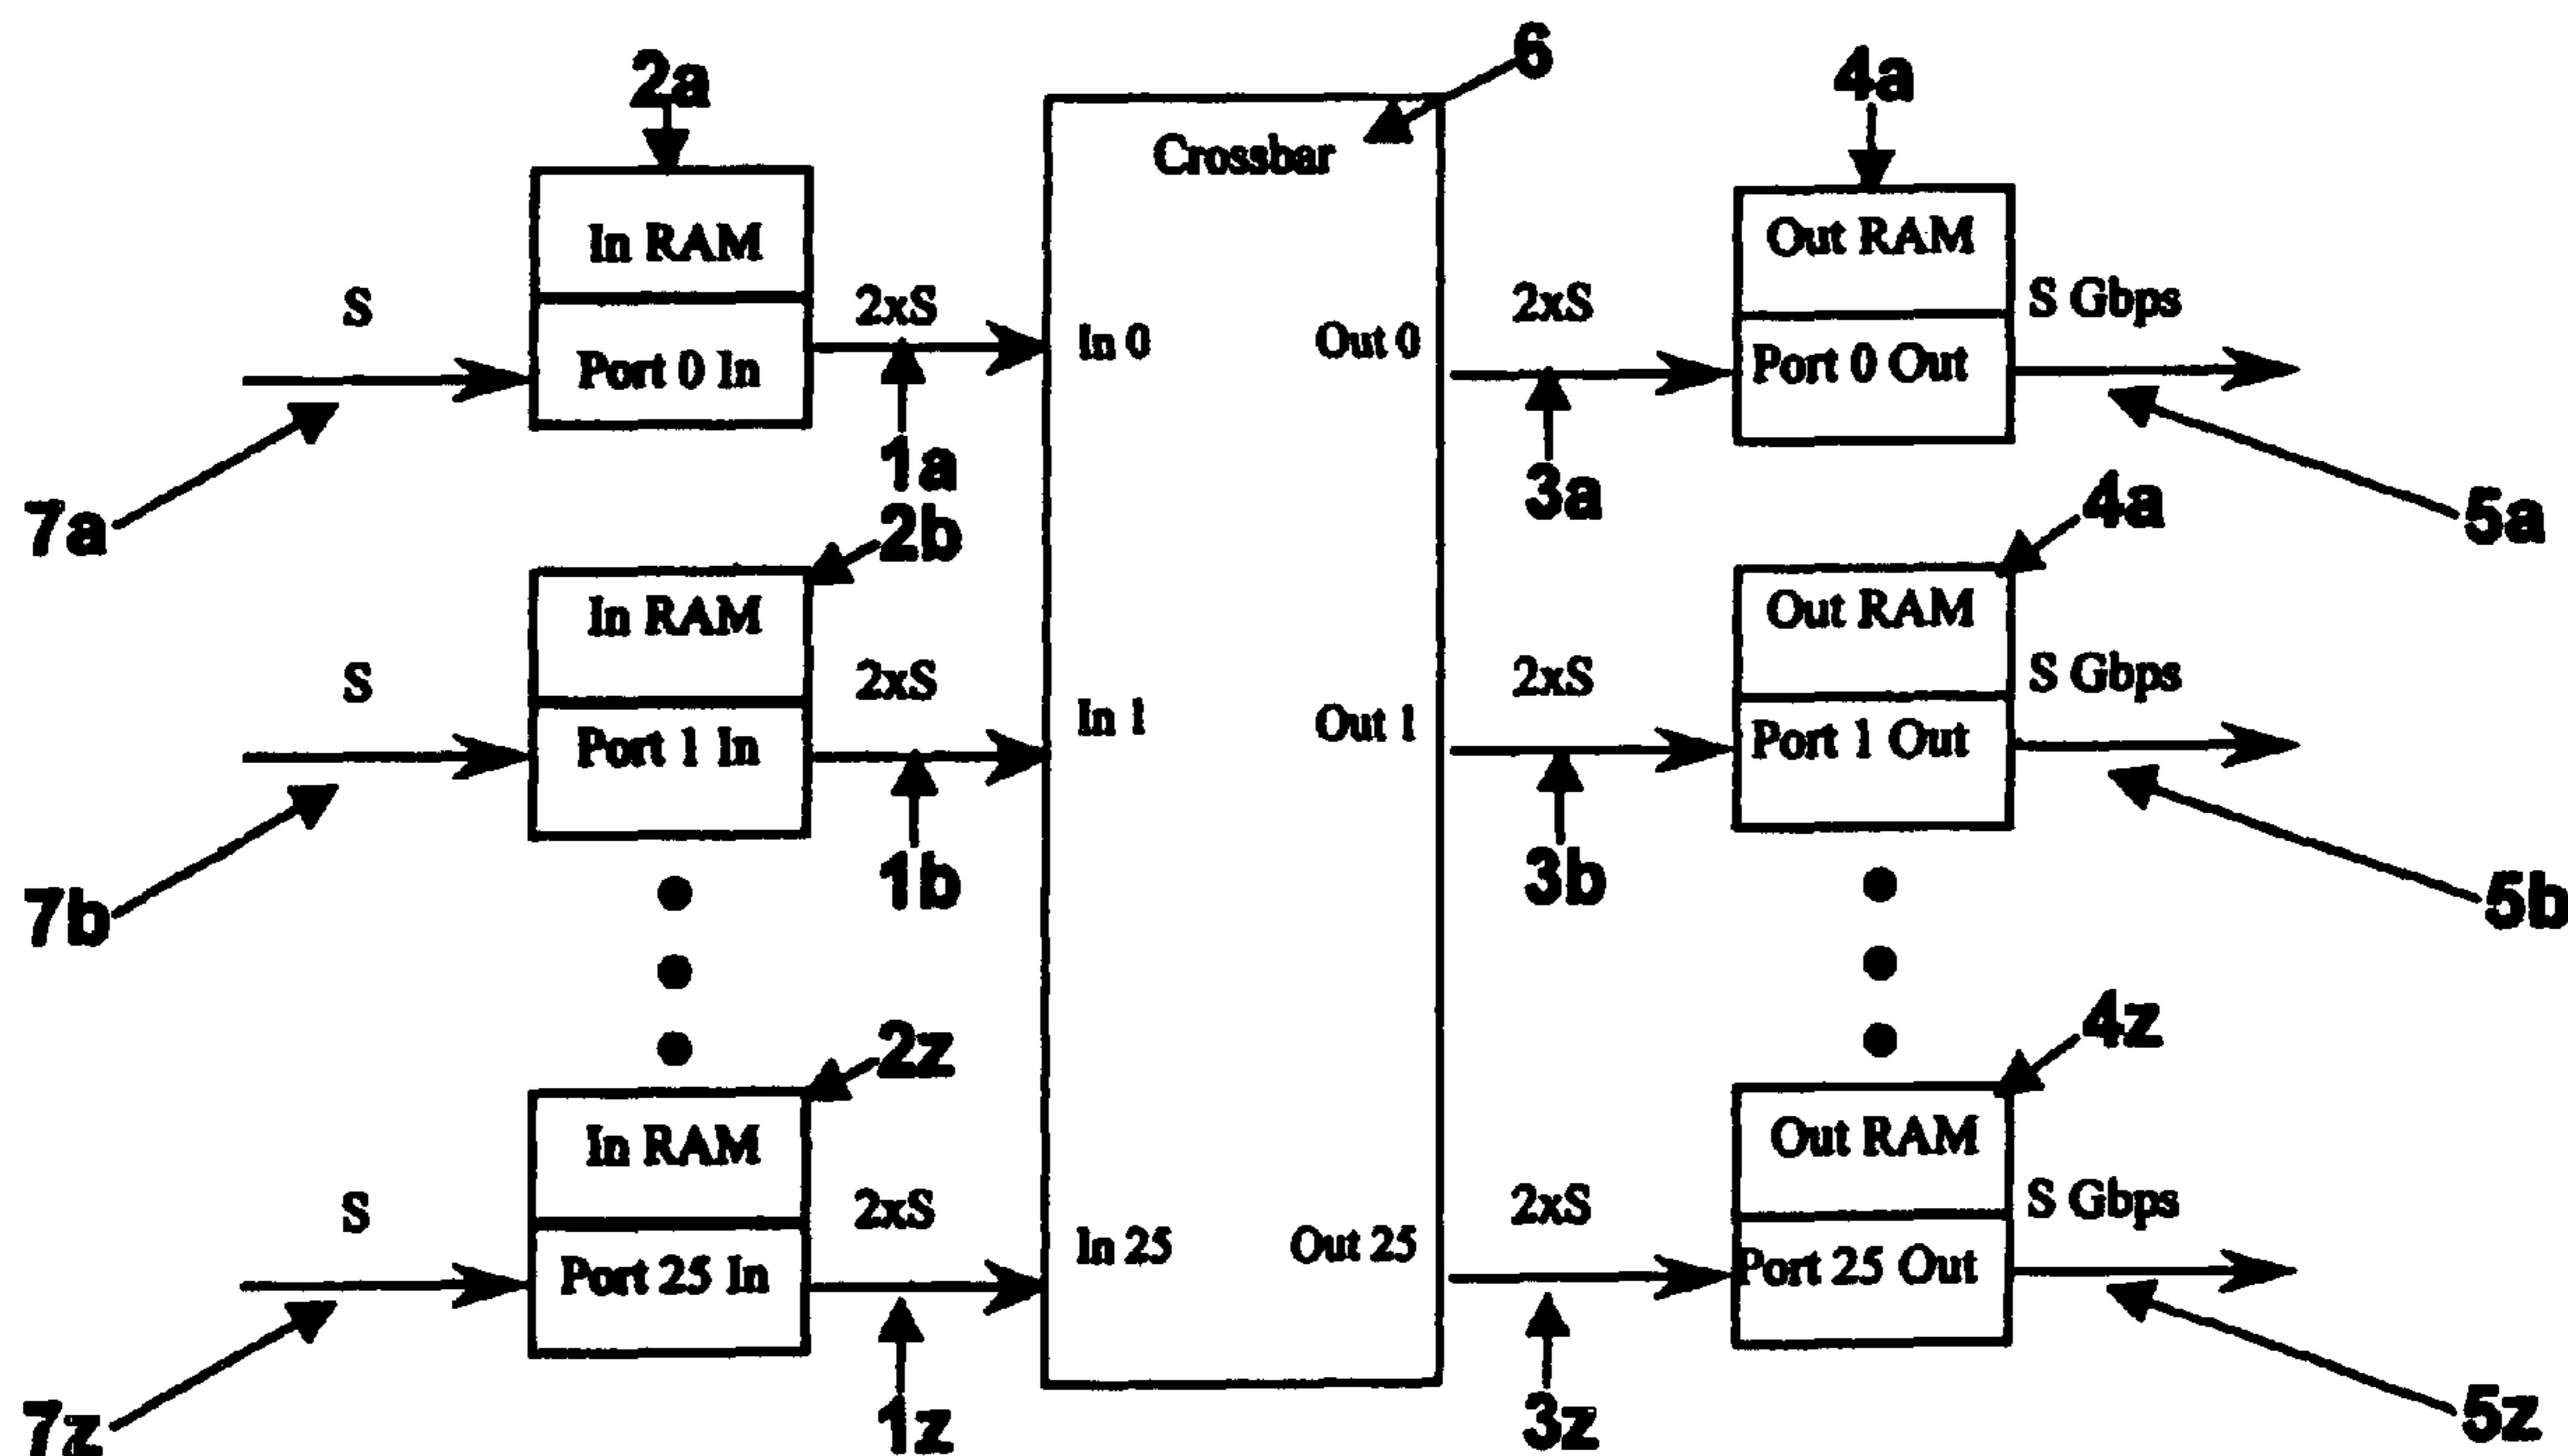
2a
6
4a
Crossbar
In RAM
Out RAM
S
2xS
2xS
S Gbps
Port 0 In
In 0
Out 0
Port 0 Out
1a
3a
7a
5a
2b
4a
In RAM
Out RAM
S
2xS
2xS
S Gbps
Port 1 In
In 1
Out 1
Port 1 Out
1b
3b
7b
5b
2z
4z
In RAM
Out RAM
S
2xS
2xS
S Gbps
Port 25 In
In 25
Out 25
Port 25 Out
7z
1z
3z
5z